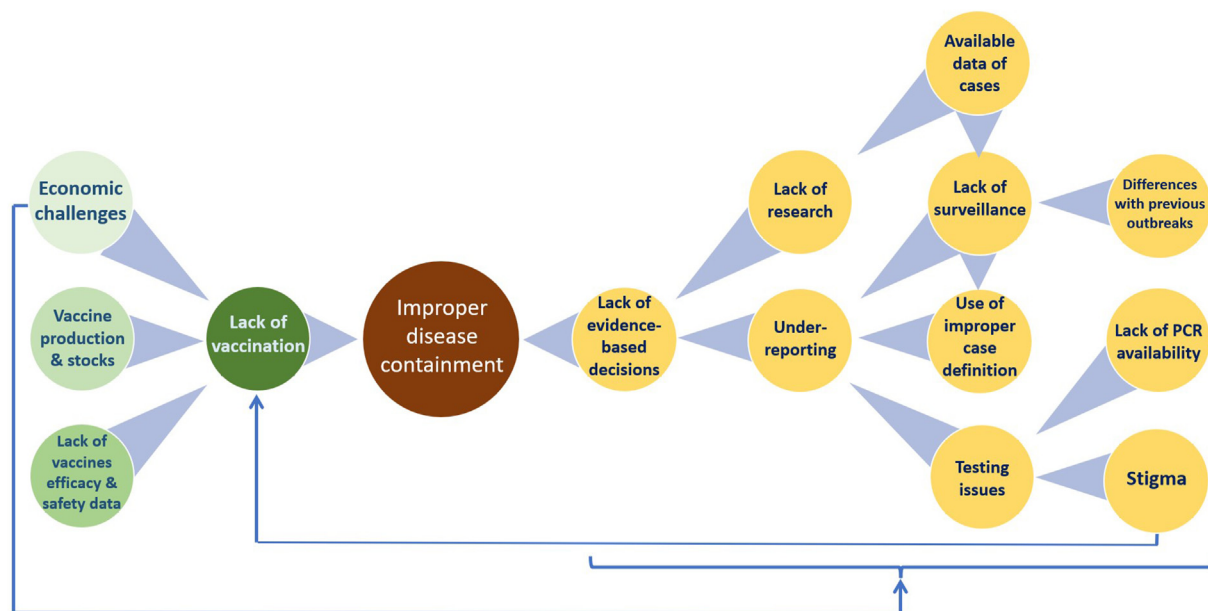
Economic challenges

Vaccine production & stocks

Lack of vaccines efficacy & safety data

Lack of vaccination

Improper disease containment

Lack of evidence-based decisions

Lack of research

Under-reporting

Available data of cases

Lack of surveillance

Differences with previous outbreaks

Use of improper case definition

Lack of PCR availability

Testing issues

Stigma